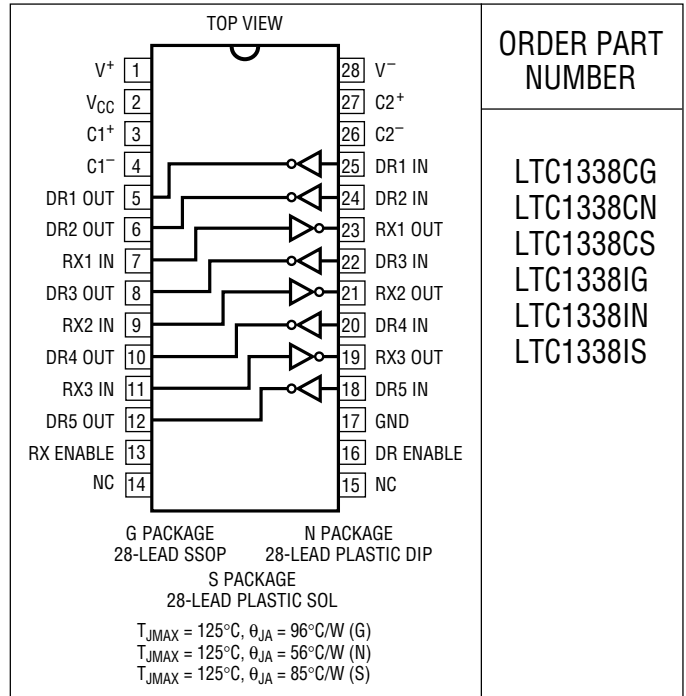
TOP VIEW

$V^+$ 1
$V_{CC}$ 2
$C1^+$ 3
$C1^-$ 4
DR1 OUT 5
DR2 OUT 6
RX1 IN 7
DR3 OUT 8
RX2 IN 9
DR4 OUT 10
RX3 IN 11
DR5 OUT 12
RX ENABLE 13
NC 14

28 $V^-$
27 $C2^+$
26 $C2^-$
25 DR1 IN
24 DR2 IN
23 RX1 OUT
22 DR3 IN
21 RX2 OUT
20 DR4 IN
19 RX3 OUT
18 DR5 IN
17 GND
16 DR ENABLE
15 NC

G PACKAGE
28-LEAD SSOP

N PACKAGE
28-LEAD PLASTIC DIP

S PACKAGE
28-LEAD PLASTIC SOL

$T_{JMAX} = 125°C, \theta_{JA} = 96°C/W$ (G)
$T_{JMAX} = 125°C, \theta_{JA} = 56°C/W$ (N)
$T_{JMAX} = 125°C, \theta_{JA} = 85°C/W$ (S)

ORDER PART NUMBER

LTC1338CG
LTC1338CN
LTC1338CS
LTC1338IG
LTC1338IN
LTC1338IS